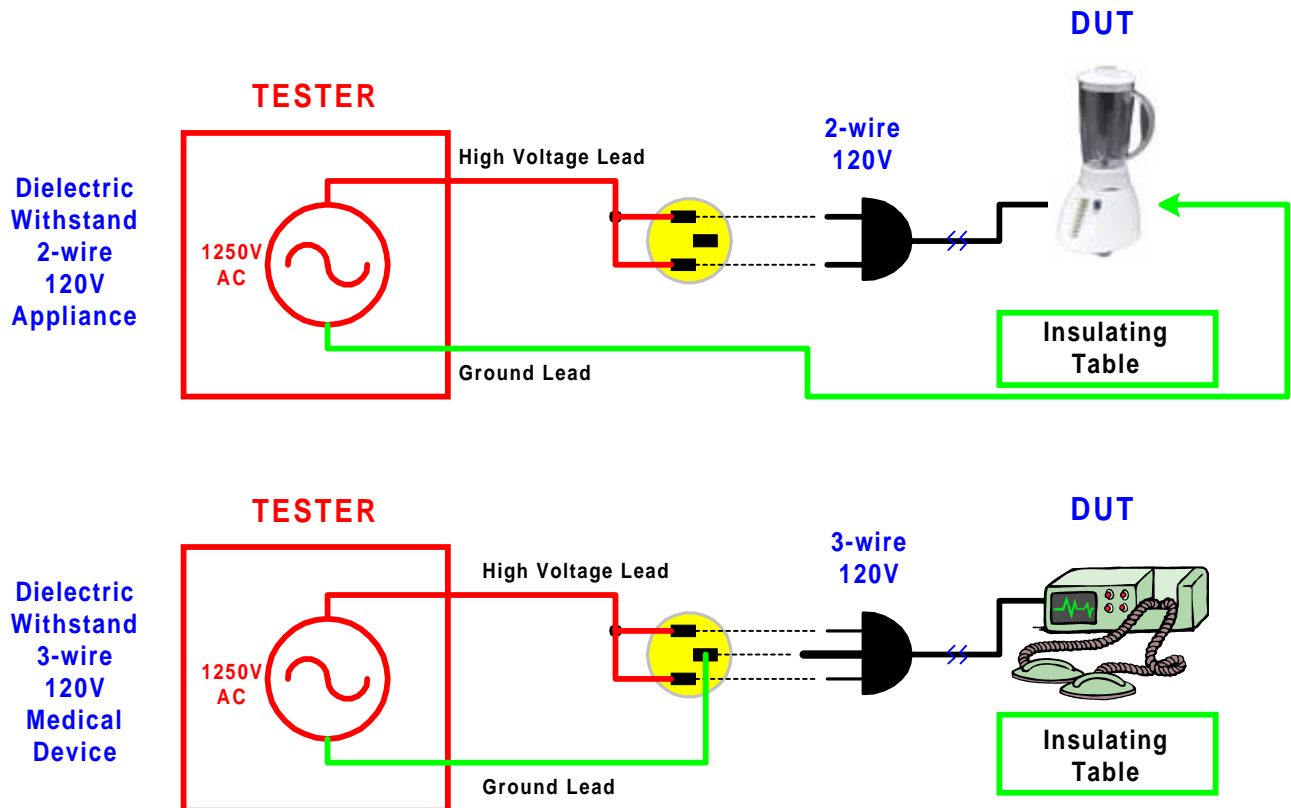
Dielectric Withstand 2-wire 120V Appliance

TESTER

1250V AC

High Voltage Lead

Ground Lead

2-wire 120V

DUT

Insulating Table

Dielectric Withstand 3-wire 120V Medical Device

TESTER

1250V AC

High Voltage Lead

Ground Lead

3-wire 120V

DUT

Insulating Table